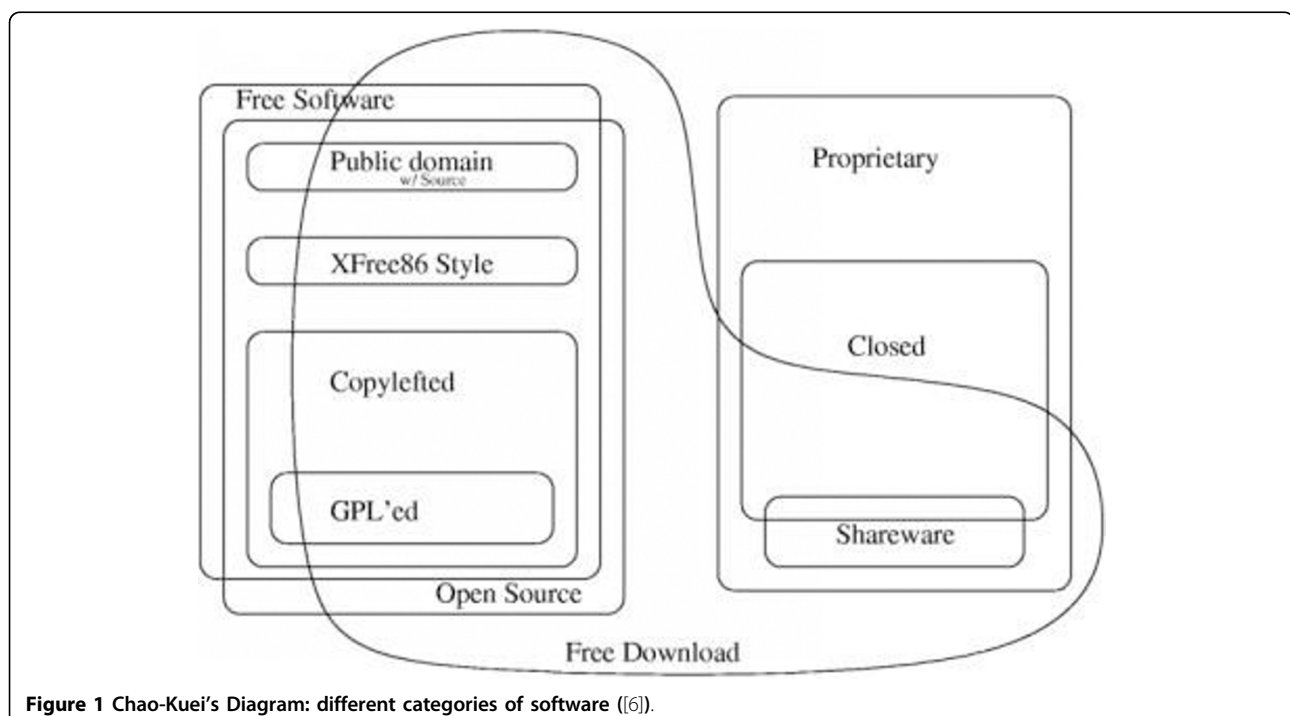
Free Software

Public domain
w/ Source

XFree86 Style

Copylefted

GPL'ed

Open Source

Proprietary

Closed

Shareware

Free Download

**Figure 1** **Chao-Kuei's Diagram: different categories of software** ([6]).